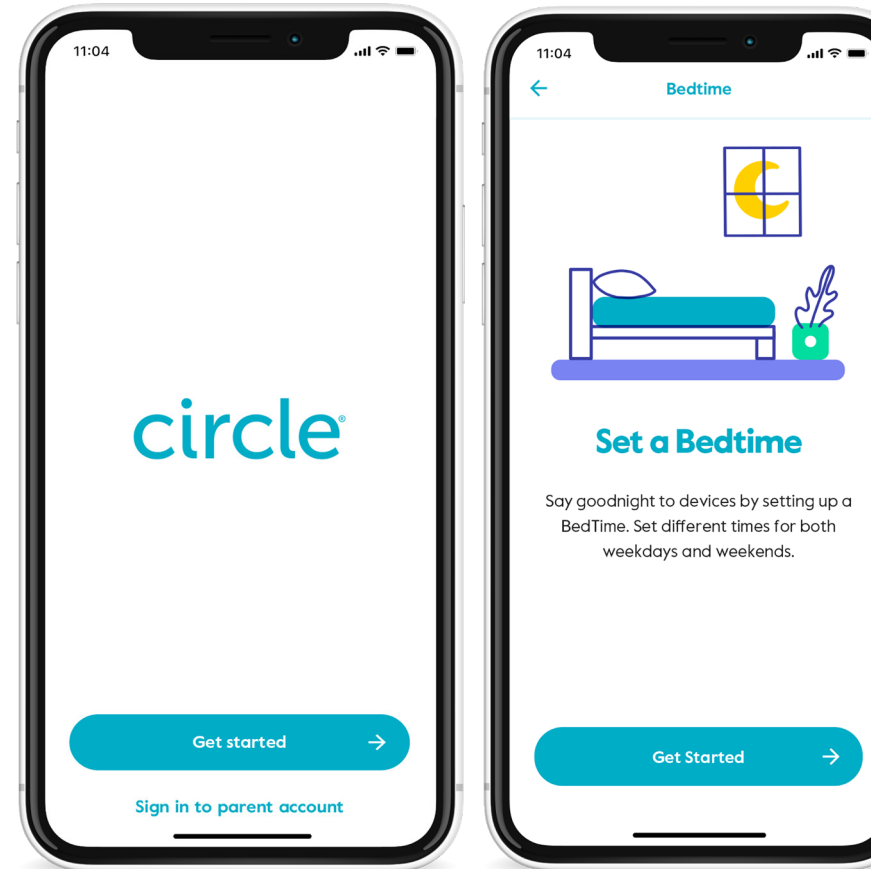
11:04

circle®

Get started →

Sign in to parent account

11:04

← Bedtime

Set a Bedtime

Say goodnight to devices by setting up a BedTime. Set different times for both weekdays and weekends.

Get Started →